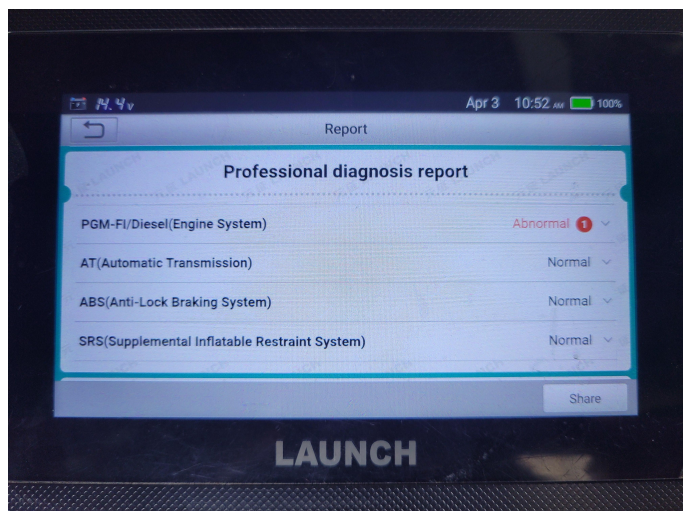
14.4v Apr 3 10:52 AM 100%

Report

Professional diagnosis report

PGM-FI/Diesel(Engine System) Abnormal 1

AT(Automatic Transmission) Normal

ABS(Anti-Lock Braking System) Normal

SRS(Supplemental Inflatable Restraint System) Normal

Share

LAUNCH